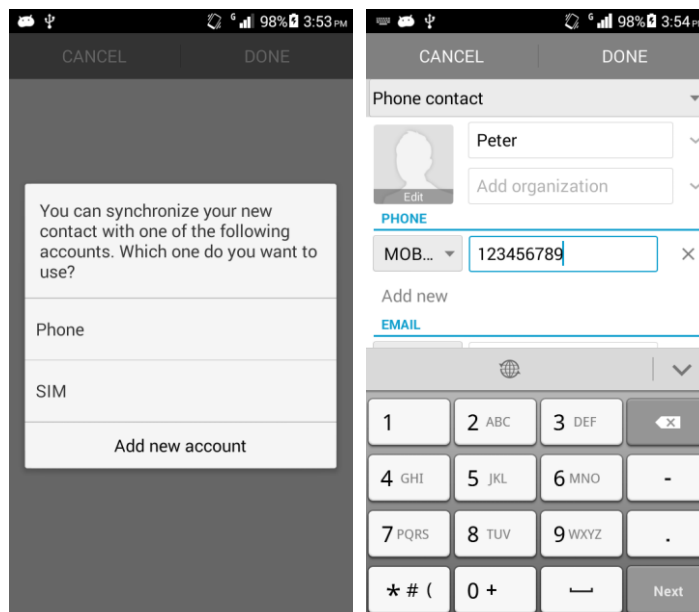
98% 3:53 PM

CANCEL DONE

You can synchronize your new contact with one of the following accounts. Which one do you want to use?

Phone

SIM

Add new account

98% 3:54 P

CANCEL DONE

Phone contact

Peter

Edit

Add organization

PHONE

MOB...

123456789

Add new

EMAIL

| 1 | 2 ABC | 3 DEF | |
|---|---|---|---|
| 4 GHI | 5 JKL | 6 MNO | - |
| 7 PQRS | 8 TUV | 9 WXYZ | . |
| * # ( | 0 + | | Next |